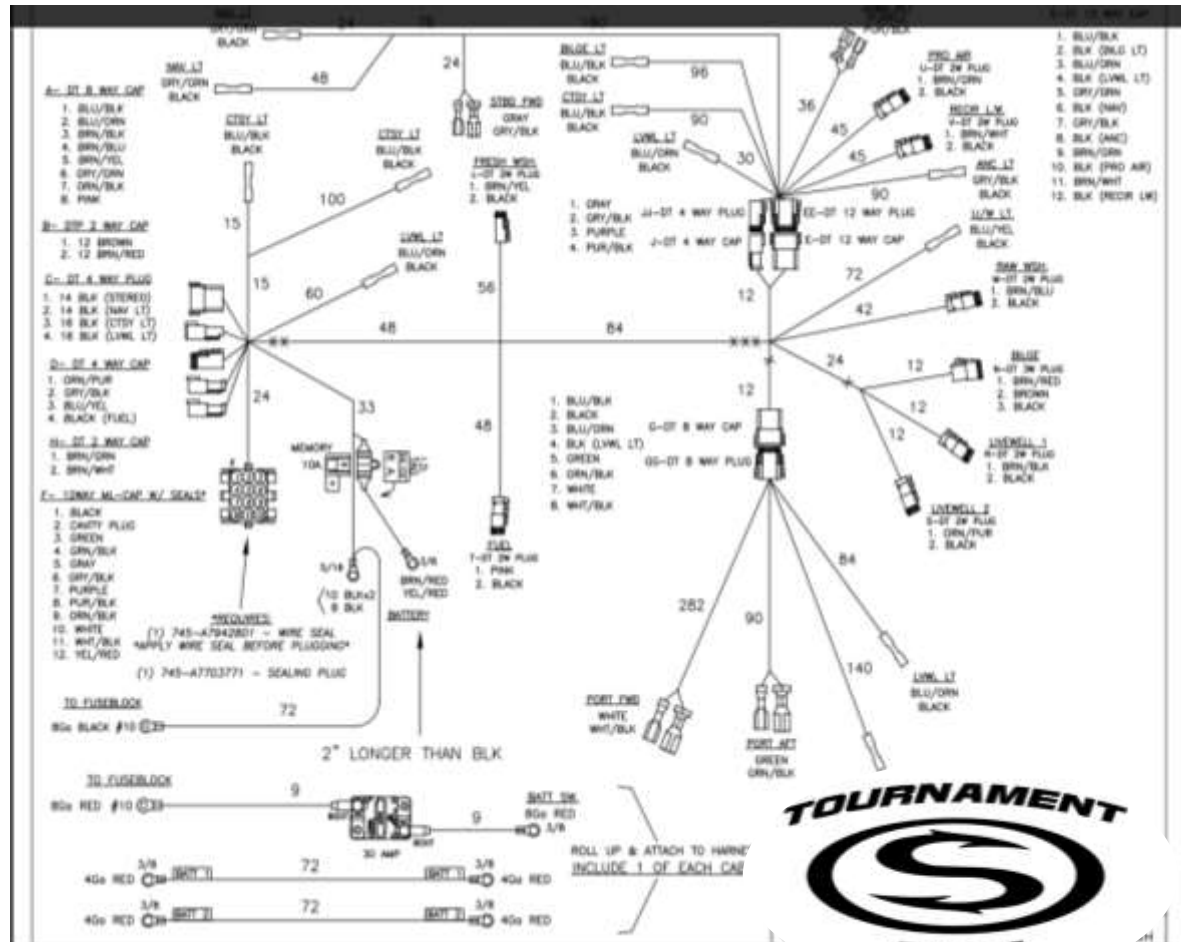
NAV LT
GRY/ORN
BLACK
24
78
180
BLACK
48
NAV LT
GRY/ORN
BLACK

A- DT 8 WAY CAP
1. BLU/BLK
2. BLU/ORN
3. BRN/BLK
4. BRN/BLU
5. BRN/YEL
6. GRY/ORN
7. ORN/BLK
8. PINK

CTSY LT
BLU/BLK
BLACK

24
STBD FWD
GRAY
GRY/BLK

BILGE LT
BLU/BLK
BLACK
96

CTSY LT
BLU/BLK
BLACK
90

36

PRO AIR
U-DT 2W PLUG
1. BRN/ORN
2. BLACK

45

RECIR LW
V-DT 2W PLUG
1. BRN/WHT
2. BLACK

45

1. BLU/BLK
2. BLK (BILG LT)
3. BLU/ORN
4. BLK (LVWL LT)
5. GRY/ORN
6. BLK (NAV)
7. GRY/BLK
8. BLK (ANC)
9. BRN/ORN
10. BLK (PRO AIR)
11. BRN/WHT
12. BLK (RECIR LW)

CTSY LT
BLU/BLK
BLACK
100

FRESH WSH
J-DT 2W PLUG
1. BRN/YEL
2. BLACK

LVWL LT
BLU/ORN
BLACK
30

ANC LT
GRY/BLK
BLACK
90

1. GRAY
2. GRY/BLK
3. PURPLE
4. PUR/BLK
JJ-DT 4 WAY PLUG
J-DT 4 WAY CAP
EE-DT 12 WAY PLUG
E-DT 12 WAY CAP

15

B- DTP 2 WAY CAP
1. 12 BROWN
2. 12 BRN/RED

LVWL LT
BLU/ORN
BLACK

U/W LT
BLU/YEL
BLACK

72

C- DT 4 WAY PLUG
1. 14 BLK (STEREO)
2. 14 BLK (NAV LT)
3. 16 BLK (CTSY LT)
4. 16 BLK (LVWL LT)

15
60
56
12
RAW WSH
W-DT 2W PLUG
1. BRN/BLU
2. BLACK
42

48
84

D- DT 4 WAY CAP
1. ORN/PUR
2. GRY/BLK
3. BLU/YEL
4. BLACK (FUEL)

24
12
BILGE
N-DT 2W PLUG
1. BRN/RED
2. BROWN
3. BLACK

24
33
12

1. BLU/BLK
2. BLACK
3. BLU/ORN
4. BLK (LVWL LT)
5. GREEN
6. ORN/BLK
7. WHITE
8. WHT/BLK

G-DT 8 WAY CAP
GG-DT 8 WAY PLUG

12
LIVEWELL 1
R-DT 2W PLUG
1. BRN/BLK
2. BLACK

H- DT 2 WAY CAP
1. BRN/ORN
2. BRN/WHT

MEMORY
10A

48

F- 12WAY ML-CAP W/ SEALS*
1. BLACK
2. CAVITY PLUG
3. GREEN
4. GRN/BLK
5. GRAY
6. GRY/BLK
7. PURPLE
8. PUR/BLK
9. ORN/BLK
10. WHITE
11. WHT/BLK
12. YEL/RED

LIVEWELL 2
S-DT 2W PLUG
1. ORN/PUR
2. BLACK

FUEL
T-DT 2W PLUG
1. PINK
2. BLACK

84

3/8
3/8
12 BLKx2
8 BLK
BRN/RED
YEL/RED
BATTERY

282
90

*REQUIRES:
(1) 745-A7942801 - WIRE SEAL
*APPLY WIRE SEAL BEFORE PLUGGING*
(1) 745-A7703771 - SEALING PLUG

140

LVWL LT
BLU/ORN
BLACK

TO FUSEBLOCK
8Ga BLACK #10
72

2" LONGER THAN BLK

PORT FWD
WHITE
WHT/BLK

PORT AFT
GREEN
GRN/BLK

TO FUSEBLOCK
8Ga RED #10
9
9
BATT SW.
8Ga RED
3/8
30 AMP

ROLL UP & ATTACH TO HARNE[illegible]
INCLUDE 1 OF EACH CA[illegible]

3/8
4Ga RED
BATT 1
72
BATT 1
3/8
4Ga RED

3/8
4Ga RED
BATT 2
72
BATT 2
3/8
4Ga RED

TOURNAMENT